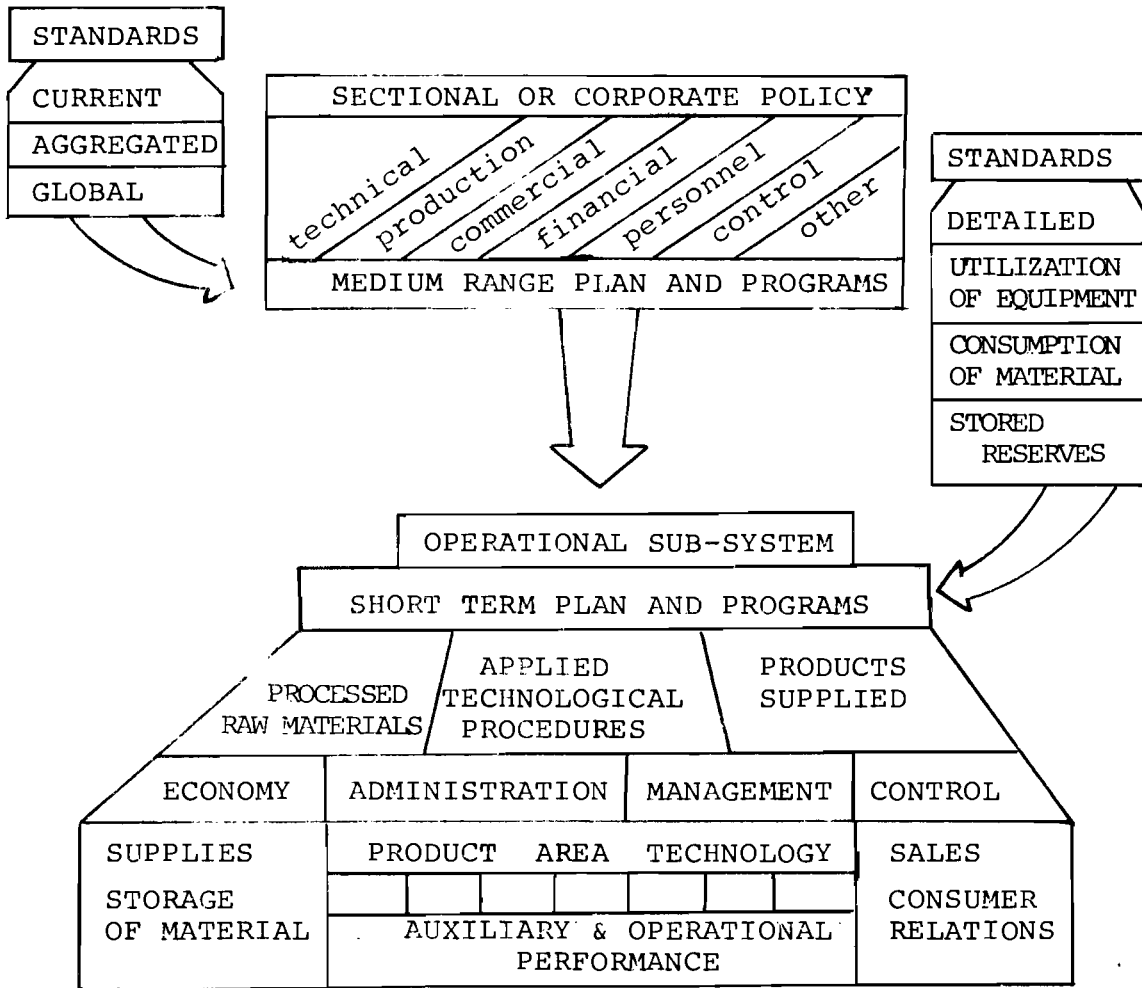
STANDARDS
CURRENT
AGGREGATED
GLOBAL

SECTIONAL OR CORPORATE POLICY
technical
production
commercial
financial
personnel
control
other
MEDIUM RANGE PLAN AND PROGRAMS

STANDARDS
DETAILED
UTILIZATION OF EQUIPMENT
CONSUMPTION OF MATERIAL
STORED RESERVES

OPERATIONAL SUB-SYSTEM
SHORT TERM PLAN AND PROGRAMS

PROCESSED RAW MATERIALS
APPLIED TECHNOLOGICAL PROCEDURES
PRODUCTS SUPPLIED

ECONOMY
ADMINISTRATION
MANAGEMENT
CONTROL

SUPPLIES
STORAGE OF MATERIAL
PRODUCT AREA TECHNOLOGY
AUXILIARY & OPERATIONAL PERFORMANCE
SALES
CONSUMER RELATIONS